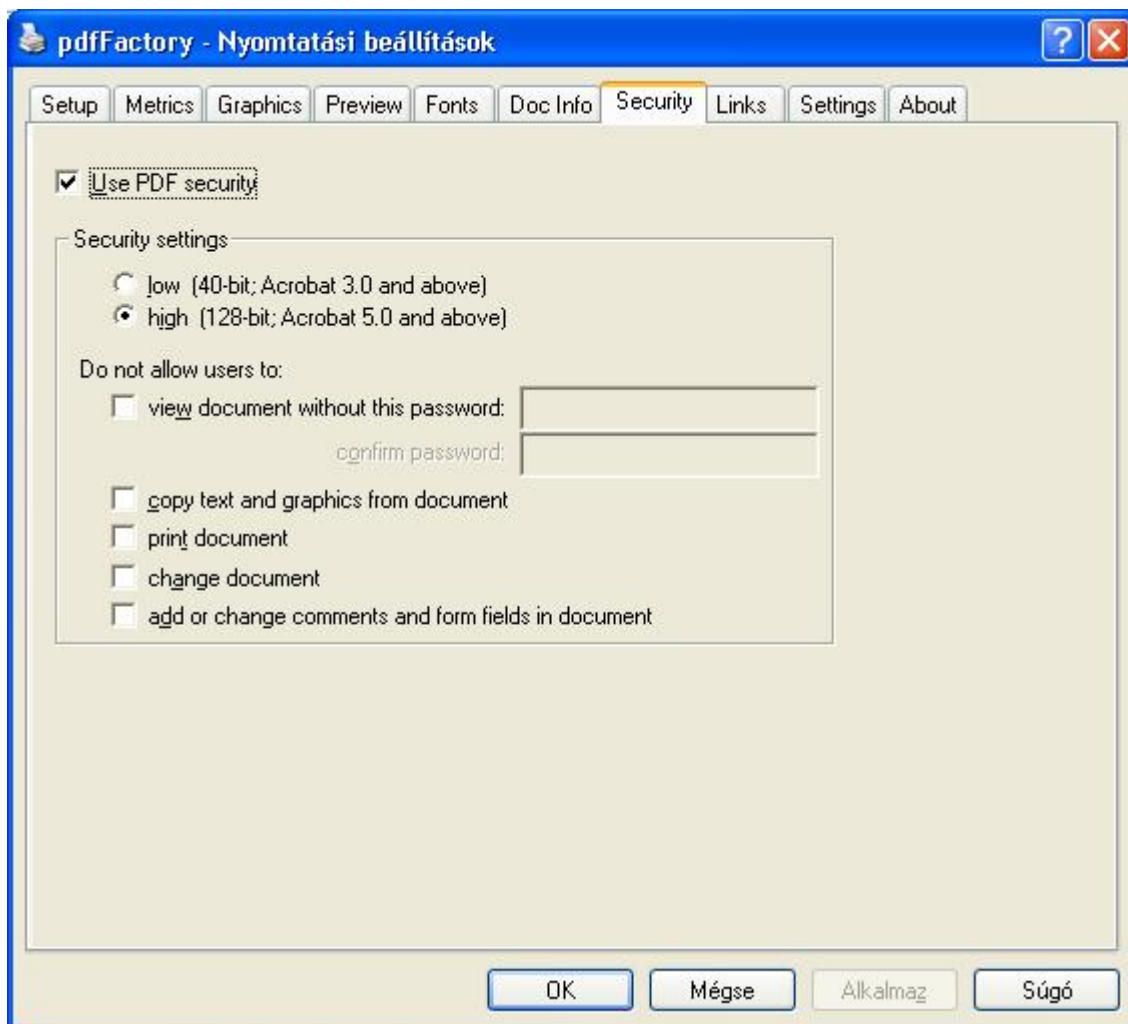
pdfFactory - Nyomtatási beállítások

Setup | Metrics | Graphics | Preview | Fonts | Doc Info | Security | Links | Settings | About

Use PDF security

Security settings

low (40-bit; Acrobat 3.0 and above)
high (128-bit; Acrobat 5.0 and above)

Do not allow users to:

view document without this password:
confirm password:
copy text and graphics from document
print document
change document
add or change comments and form fields in document

OK | Mégse | Alkalmaz | Súgó